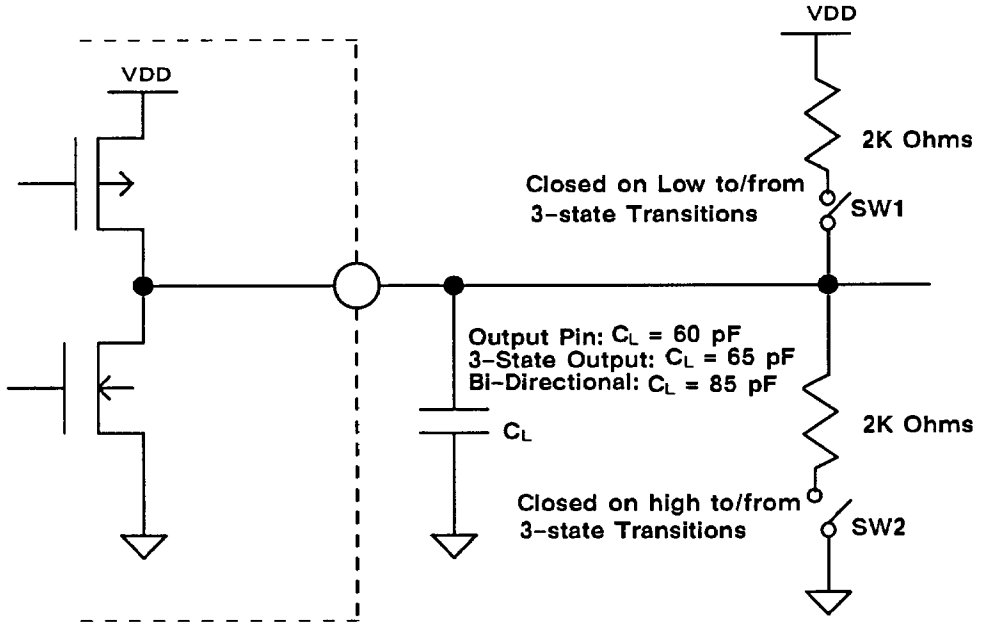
VDD

VDD

2K Ohms

Closed on Low to/from 3-state Transitions

SW1

Output Pin: $C_L$ = 60 pF
3-State Output: $C_L$ = 65 pF
Bi-Directional: $C_L$ = 85 pF

$C_L$

2K Ohms

Closed on high to/from 3-state Transitions

SW2